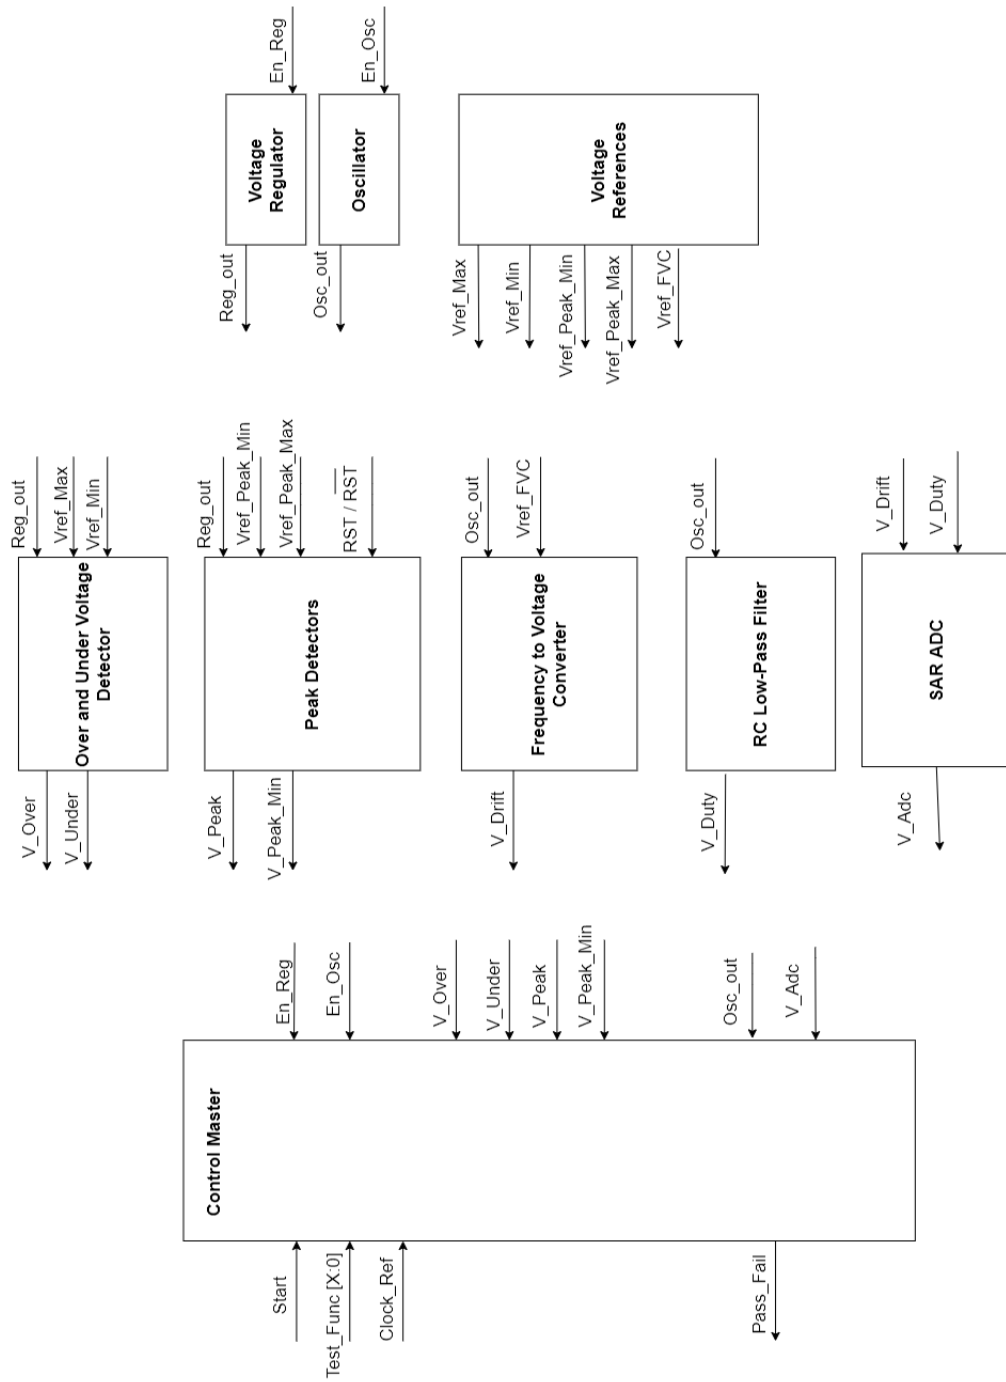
En_Reg
Voltage Regulator
Reg_out
En_Osc
Oscillator
Osc_out
Voltage References
Vref_Max
Vref_Min
Vref_Peak_Min
Vref_Peak_Max
Vref_FVC

Reg_out
Vref_Max
Vref_Min
Over and Under Voltage Detector
V_Over
V_Under

Reg_out
Vref_Peak_Min
Vref_Peak_Max
$\overline{RST}$ / RST
Peak Detectors
V_Peak
V_Peak_Min

Osc_out
Vref_FVC
Frequency to Voltage Converter
V_Drift

Osc_out
RC Low-Pass Filter
V_Duty

V_Drift
V_Duty
SAR ADC
V_Adc

En_Reg
En_Osc
V_Over
V_Under
V_Peak
V_Peak_Min
Osc_out
V_Adc
Control Master
Start
Test_Func [X:0]
Clock_Ref
Pass_Fail